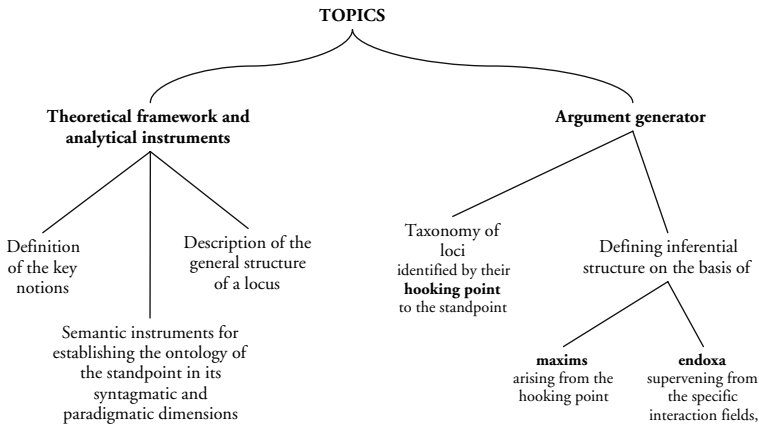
TOPICS

Theoretical framework and analytical instruments

Argument generator

Definition of the key notions

Description of the general structure of a locus

Semantic instruments for establishing the ontology of the standpoint in its syntagmatic and paradigmatic dimensions

Taxonomy of loci identified by their **hooking point** to the standpoint

Defining inferential structure on the basis of

**maxims** arising from the hooking point

**endoxa** supervening from the specific interaction fields,